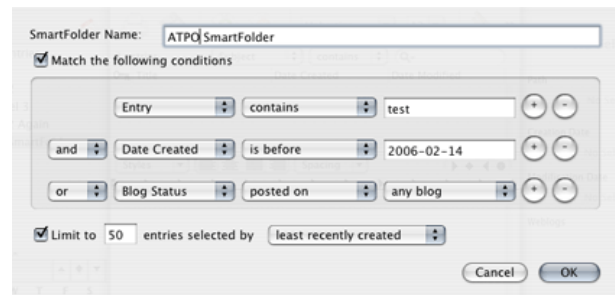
SmartFolder Name: ATPO SmartFolder

Match the following conditions

Entry contains test

and Date Created is before 2006-02-14

or Blog Status posted on any blog

Limit to 50 entries selected by least recently created

Cancel OK